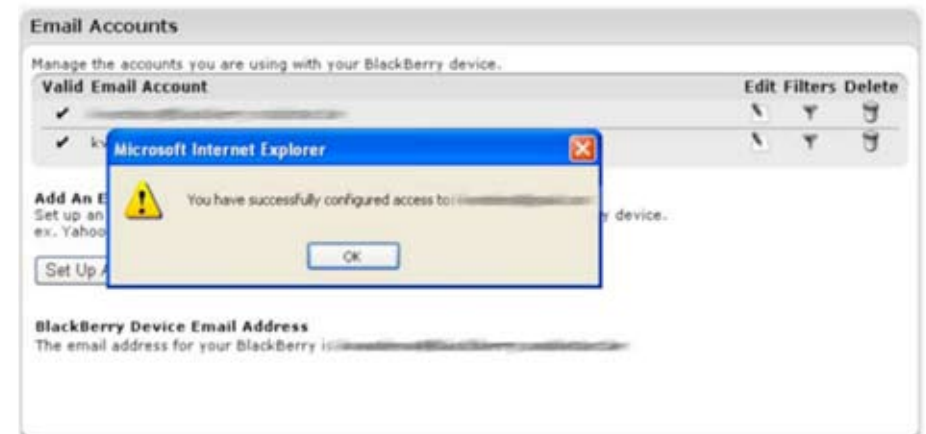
Email Accounts

Manage the accounts you are using with your BlackBerry device.

| Valid | Email Account | Edit | Filters | Delete |
|---|---|---|---|---|
| ✔ | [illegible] | | | |
| ✔ | k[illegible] | | | |

Microsoft Internet Explorer

You have successfully configured access to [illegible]

OK

Add An E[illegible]
Set up an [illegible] device.
ex. Yahoo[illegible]

Set Up A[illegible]

BlackBerry Device Email Address
The email address for your BlackBerry is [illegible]